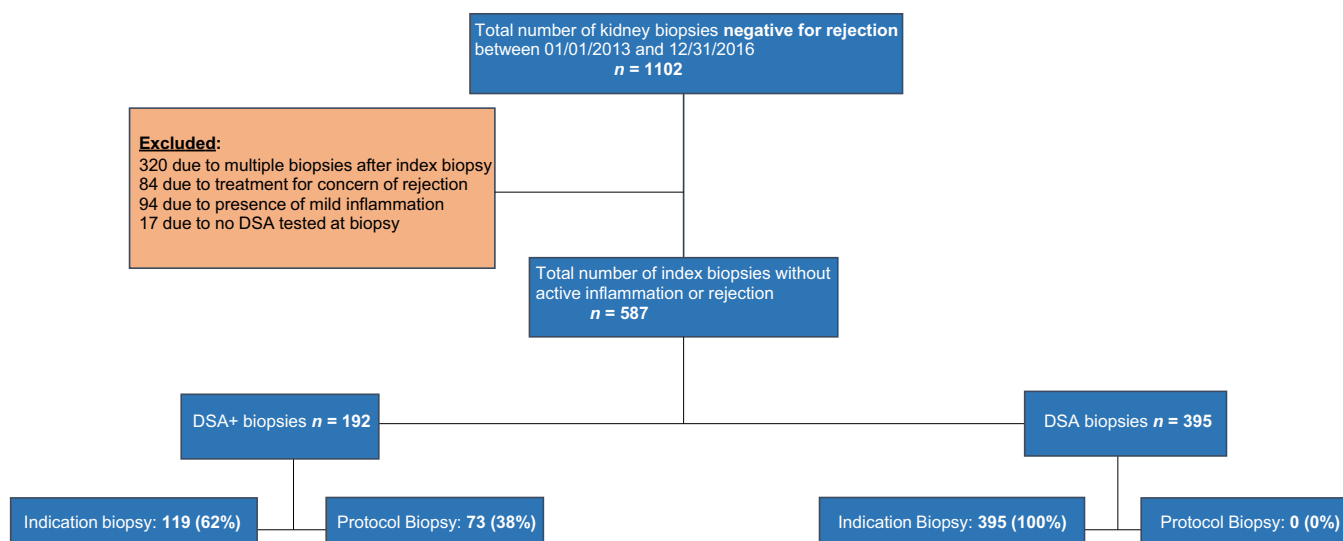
Total number of kidney biopsies **negative for rejection** between 01/01/2013 and 12/31/2016
***n* = 1102**

**Excluded:**
320 due to multiple biopsies after index biopsy
84 due to treatment for concern of rejection
94 due to presence of mild inflammation
17 due to no DSA tested at biopsy

Total number of index biopsies without active inflammation or rejection
***n* = 587**

DSA+ biopsies ***n* = 192**

DSA biopsies ***n* = 395**

Indication biopsy: **119 (62%)**

Protocol Biopsy: **73 (38%)**

Indication Biopsy: **395 (100%)**

Protocol Biopsy: **0 (0%)**